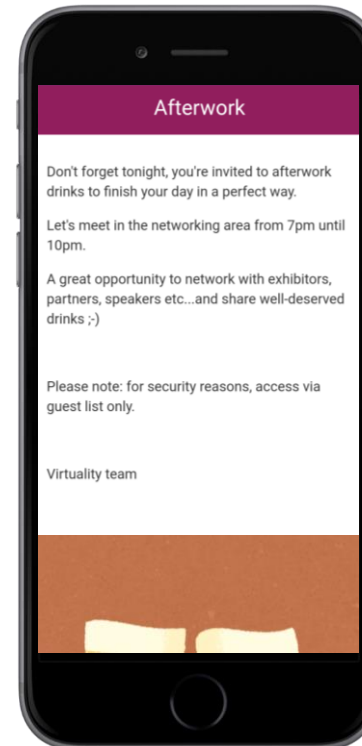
Afterwork

Don't forget tonight, you're invited to afterwork drinks to finish your day in a perfect way.

Let's meet in the networking area from 7pm until 10pm.

A great opportunity to network with exhibitors, partners, speakers etc...and share well-deserved drinks ;-)

Please note: for security reasons, access via guest list only.

Virtuality team